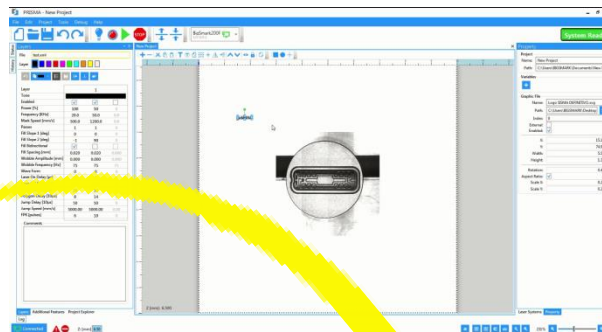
PRISMA - New Project

File Edit Project Tools Debug Help

BeaSmart200

System Ready

Layers

New Project

Property

Project

Name New Project

Path C:\Users\BEAMAKR\Documents\New

Variables

Graphic File

Name Logo 30MM ENTIRETAG.svg

Path C:\Users\BEAMAKR\Desktop

Index 0

Internal

Enabled

Width

Height

Rotation

Aspect Ratio

Scale X

Scale Y

File test.xml

Layer

Layer

Enabled

Power (%) 100 50

Frequency (kHz) 20.0 20.0

Mark Speed (mm/s) 500.0 1200.0

Passes 1 1

Fill Hatch 1 (deg) 0 0

Fill Hatch 2 (deg) 90 90

Fill Bidirectional

Fill Spacing (mm) 0.020 0.020

Wobble Amplitude (mm) 0.000 0.000

Wobble Frequency (Hz) 75 75

Wave Form

Laser On Delay (µs)

Polygon Delay (µs)

Jump Delay (µs) 50

Jump Speed (mm/s) 3000.00

FPS (pulses) 0 10

Comments

Layers Additional Features Project System

Log

Connected

Laser Systems Property

20%